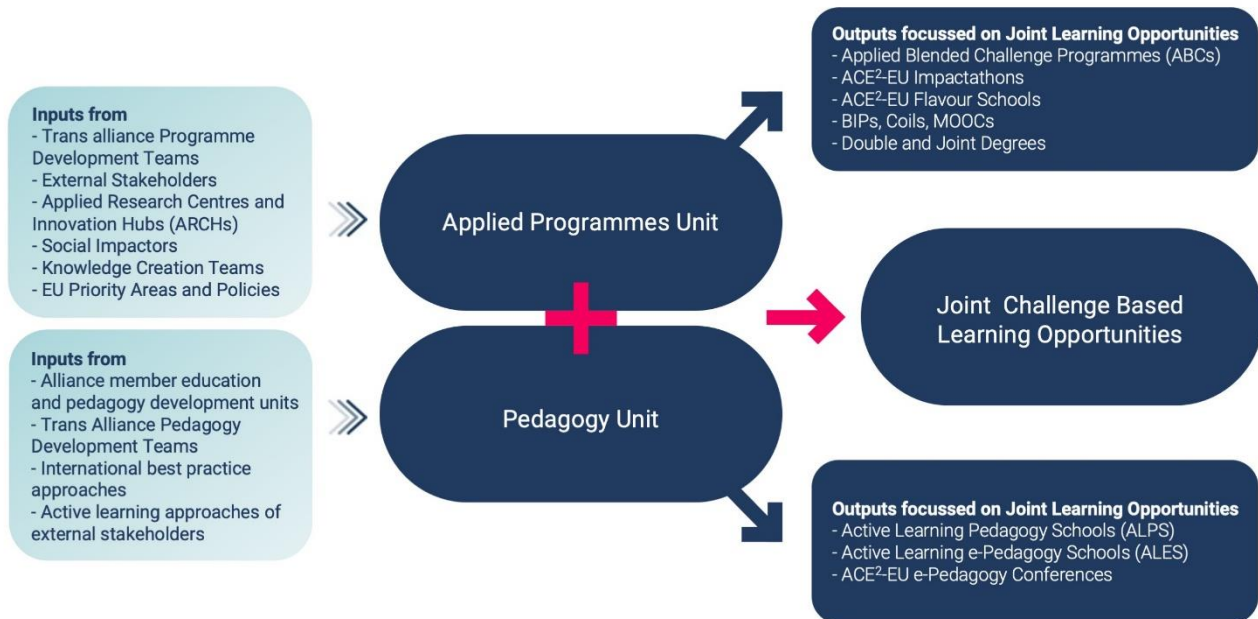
Inputs from
- Trans alliance Programme Development Teams
- External Stakeholders
- Applied Research Centres and Innovation Hubs (ARCHs)
- Social Impactors
- Knowledge Creation Teams
- EU Priority Areas and Policies

Inputs from
- Alliance member education and pedagogy development units
- Trans Alliance Pedagogy Development Teams
- International best practice approaches
- Active learning approaches of external stakeholders

Applied Programmes Unit

Pedagogy Unit

Outputs focussed on Joint Learning Opportunities
- Applied Blended Challenge Programmes (ABCs)
- ACE$^2$-EU Impactathons
- ACE$^2$-EU Flavour Schools
- BIPs, Coils, MOOCs
- Double and Joint Degrees

Joint Challenge Based Learning Opportunities

Outputs focussed on Joint Learning Opportunities
- Active Learning Pedagogy Schools (ALPS)
- Active Learning e-Pedagogy Schools (ALES)
- ACE$^2$-EU e-Pedagogy Conferences